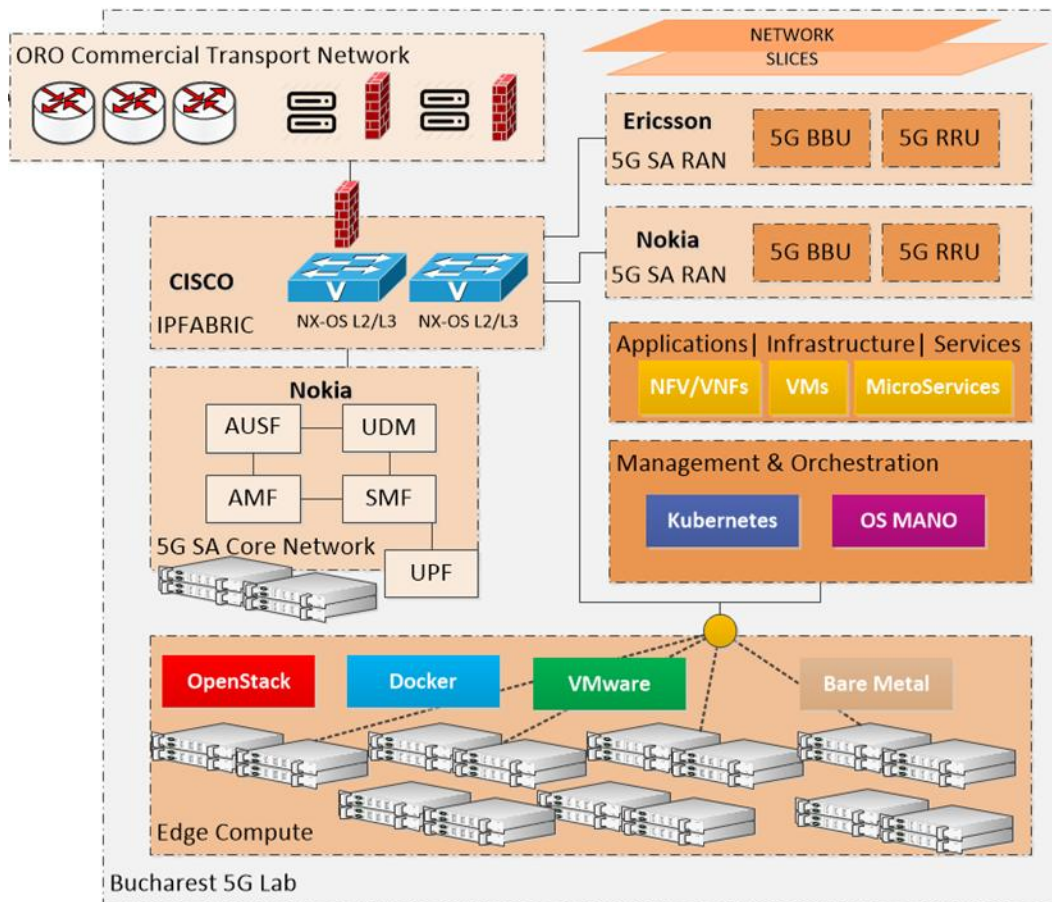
ORO Commercial Transport Network

NETWORK SLICES

Ericsson
5G SA RAN
5G BBU
5G RRU

Nokia
5G SA RAN
5G BBU
5G RRU

CISCO
IPFABRIC
NX-OS L2/L3
NX-OS L2/L3

Applications| Infrastructure| Services
NFV/VNFs
VMs
MicroServices

Nokia
AUSF
UDM
AMF
SMF
5G SA Core Network
UPF

Management & Orchestration
Kubernetes
OS MANO

OpenStack
Docker
VMware
Bare Metal
Edge Compute

Bucharest 5G Lab